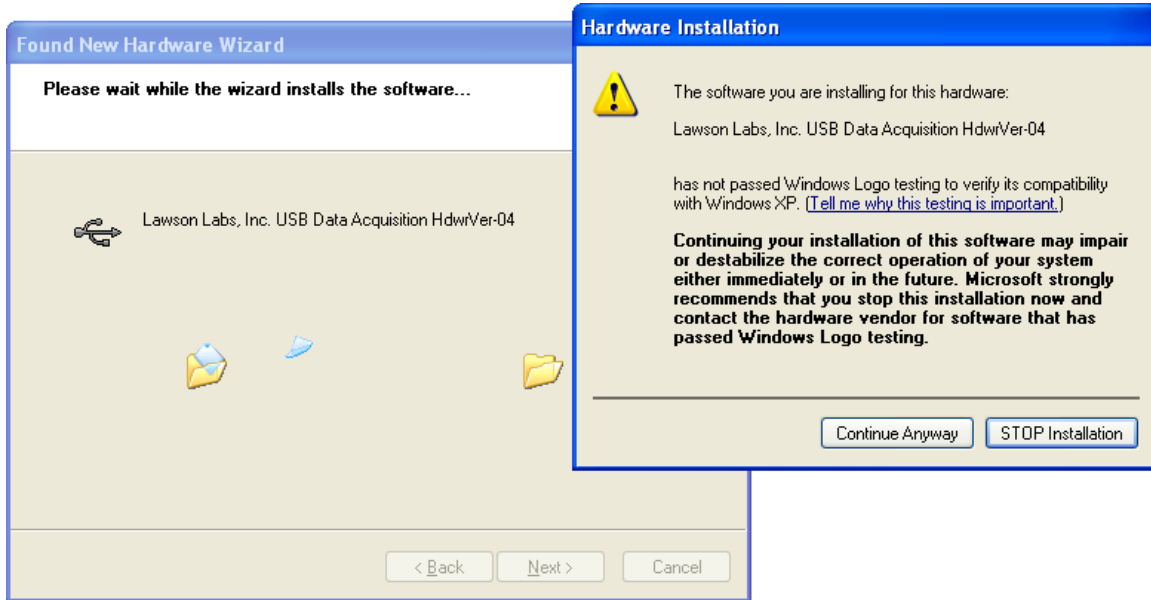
Found New Hardware Wizard

Please wait while the wizard installs the software...

Lawson Labs, Inc. USB Data Acquisition HdwrVer-04

< Back

Next >

Cancel

Hardware Installation

The software you are installing for this hardware:

Lawson Labs, Inc. USB Data Acquisition HdwrVer-04

has not passed Windows Logo testing to verify its compatibility with Windows XP. (Tell me why this testing is important.)

Continuing your installation of this software may impair or destabilize the correct operation of your system either immediately or in the future. Microsoft strongly recommends that you stop this installation now and contact the hardware vendor for software that has passed Windows Logo testing.

Continue Anyway

STOP Installation